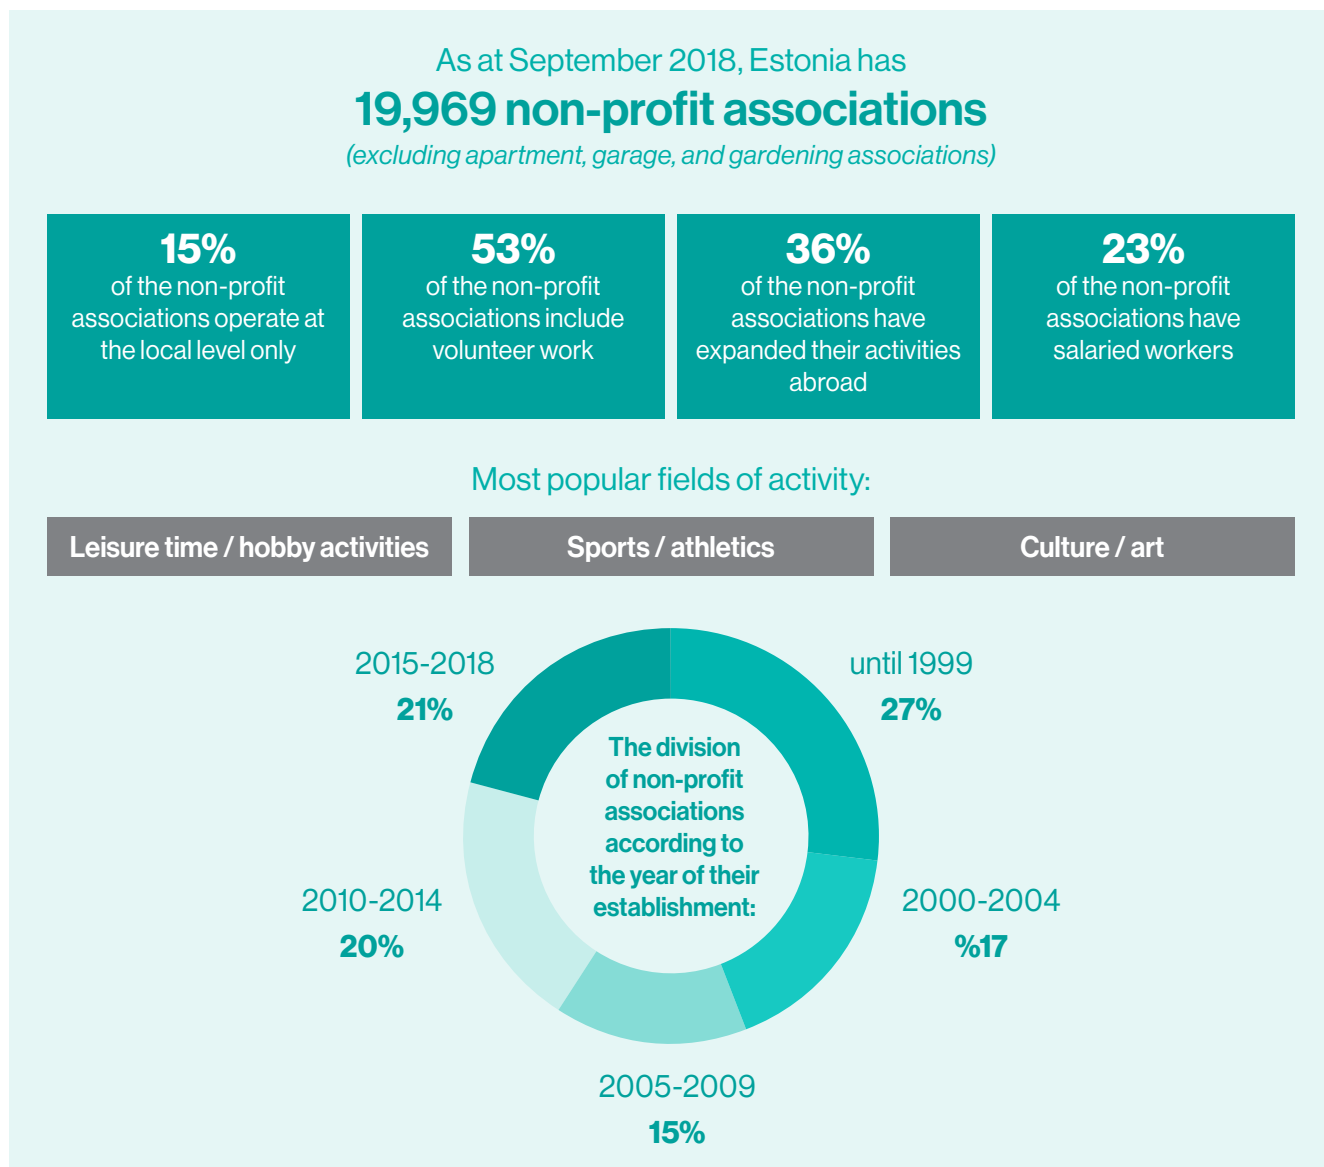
As at September 2018, Estonia has
19,969 non-profit associations
(excluding apartment, garage, and gardening associations)

15%
of the non-profit associations operate at the local level only

53%
of the non-profit associations include volunteer work

36%
of the non-profit associations have expanded their activities abroad

23%
of the non-profit associations have salaried workers

Most popular fields of activity:

Leisure time / hobby activities

Sports / athletics

Culture / art

2015-2018
21%

until 1999
27%

The division of non-profit associations according to the year of their establishment:

2010-2014
20%

2000-2004
%17

2005-2009
15%